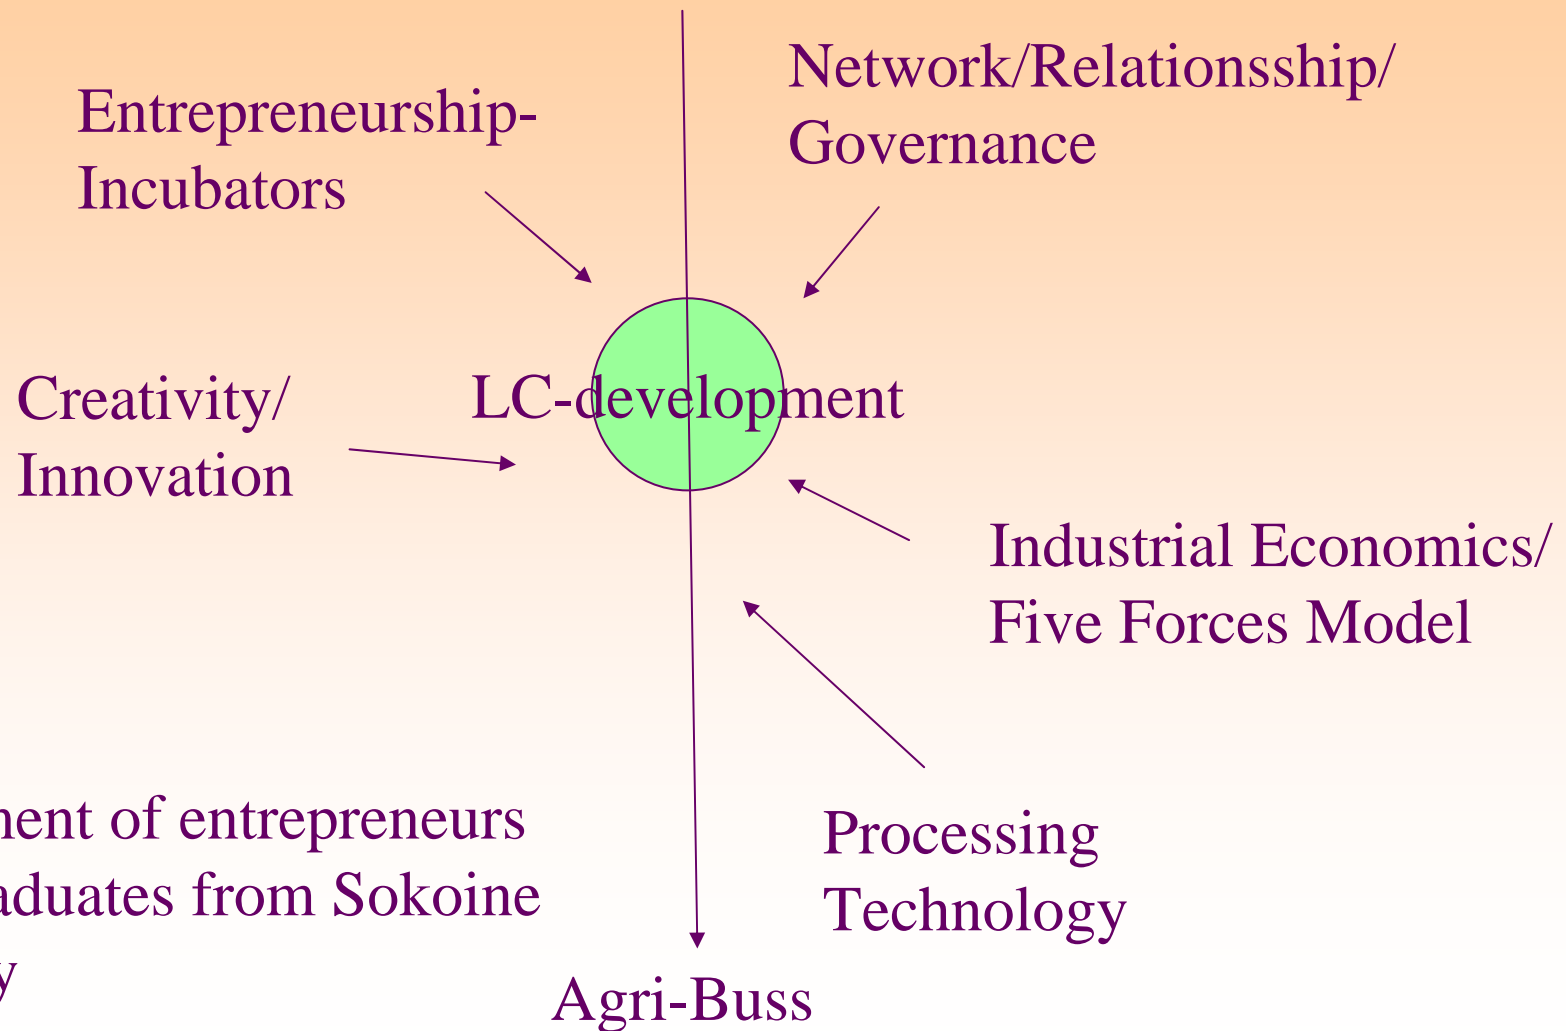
Entrepreneurship-Incubators

Network/Relationsship/ Governance

Creativity/ Innovation

LC-development

Industrial Economics/ Five Forces Model

Processing Technology

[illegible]ment of entrepreneurs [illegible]aduates from Sokoine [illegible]y

Agri-Buss